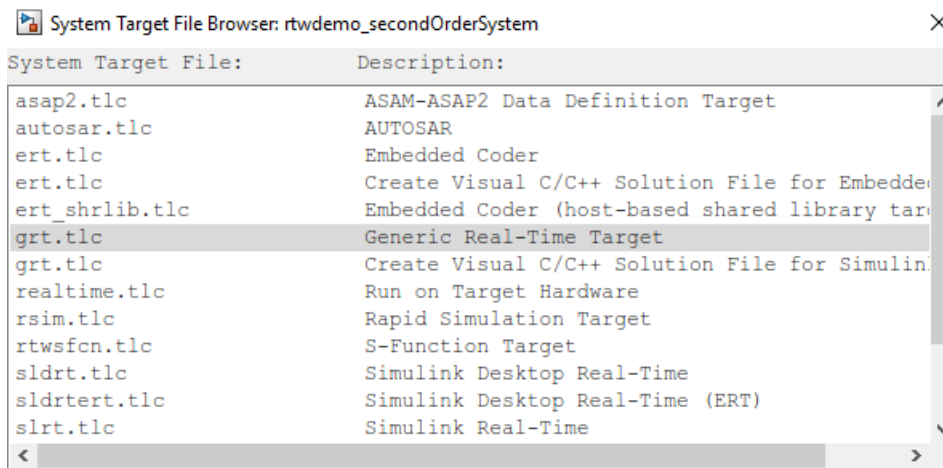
System Target File Browser: rtwdemo_secondOrderSystem

| System Target File: | Description: |
|---|---|
| asap2.tlc | ASAM-ASAP2 Data Definition Target |
| autosar.tlc | AUTOSAR |
| ert.tlc | Embedded Coder |
| ert.tlc | Create Visual C/C++ Solution File for Embedde |
| ert_shrlib.tlc | Embedded Coder (host-based shared library tar |
| grt.tlc | Generic Real-Time Target |
| grt.tlc | Create Visual C/C++ Solution File for Simulin |
| realtime.tlc | Run on Target Hardware |
| rsim.tlc | Rapid Simulation Target |
| rtwsfcn.tlc | S-Function Target |
| sldrt.tlc | Simulink Desktop Real-Time |
| sldrtert.tlc | Simulink Desktop Real-Time (ERT) |
| slrt.tlc | Simulink Real-Time |